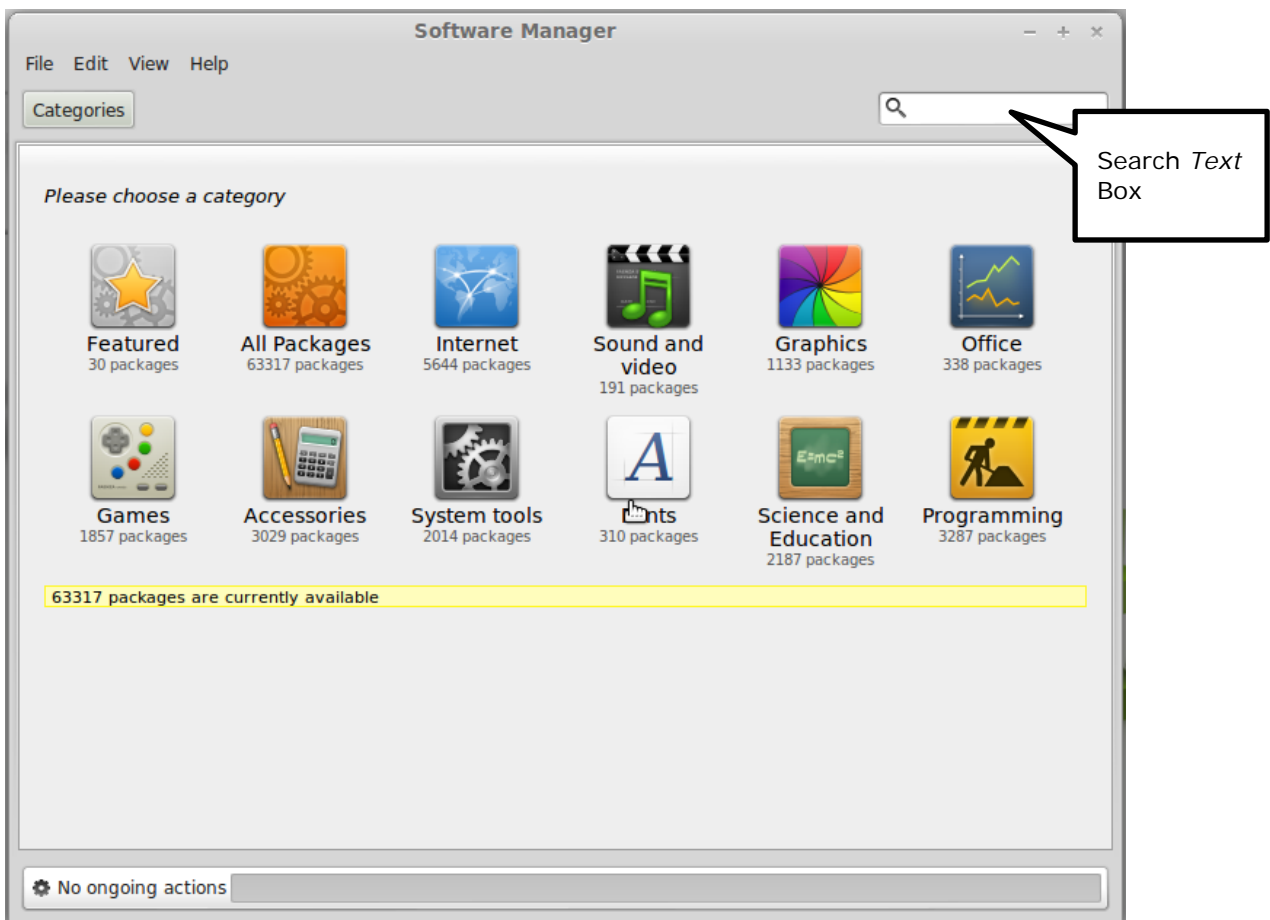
Software Manager

File Edit View Help

Categories

Search *Text* Box

*Please choose a category*

Featured
30 packages

All Packages
63317 packages

Internet
5644 packages

Sound and video
191 packages

Graphics
1133 packages

Office
338 packages

Games
1857 packages

Accessories
3029 packages

System tools
2014 packages

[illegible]nts
310 packages

Science and Education
2187 packages

Programming
3287 packages

63317 packages are currently available

No ongoing actions